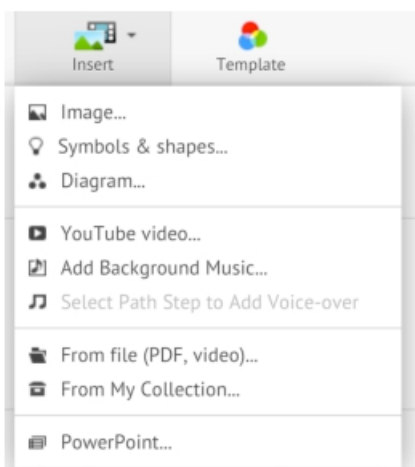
Insert

Template

Image...

Symbols & shapes...

Diagram...

YouTube video...

Add Background Music...

Select Path Step to Add Voice-over

From file (PDF, video)...

From My Collection...

PowerPoint...